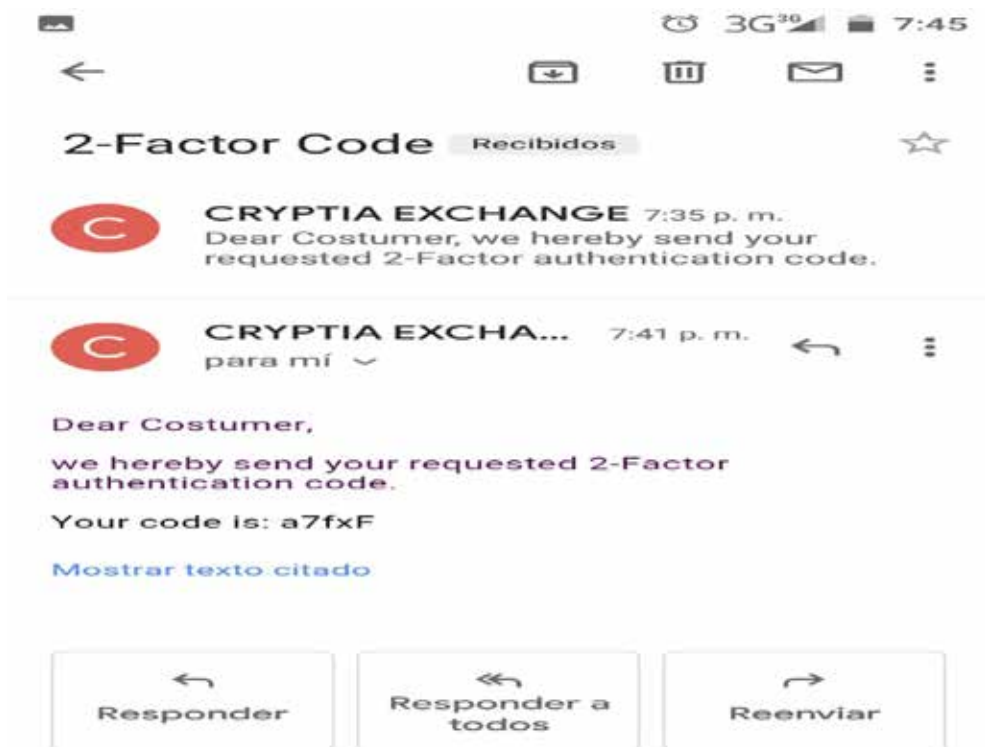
3G 7:45

2-Factor Code Recibidos

C CRYPTIA EXCHANGE 7:35 p. m.
Dear Costumer, we hereby send your requested 2-Factor authentication code.

C CRYPTIA EXCHA... 7:41 p. m.
para mí

Dear Costumer,

we hereby send your requested 2-Factor authentication code.

Your code is: a7fxF

Mostrar texto citado

Responder

Responder a todos

Reenviar